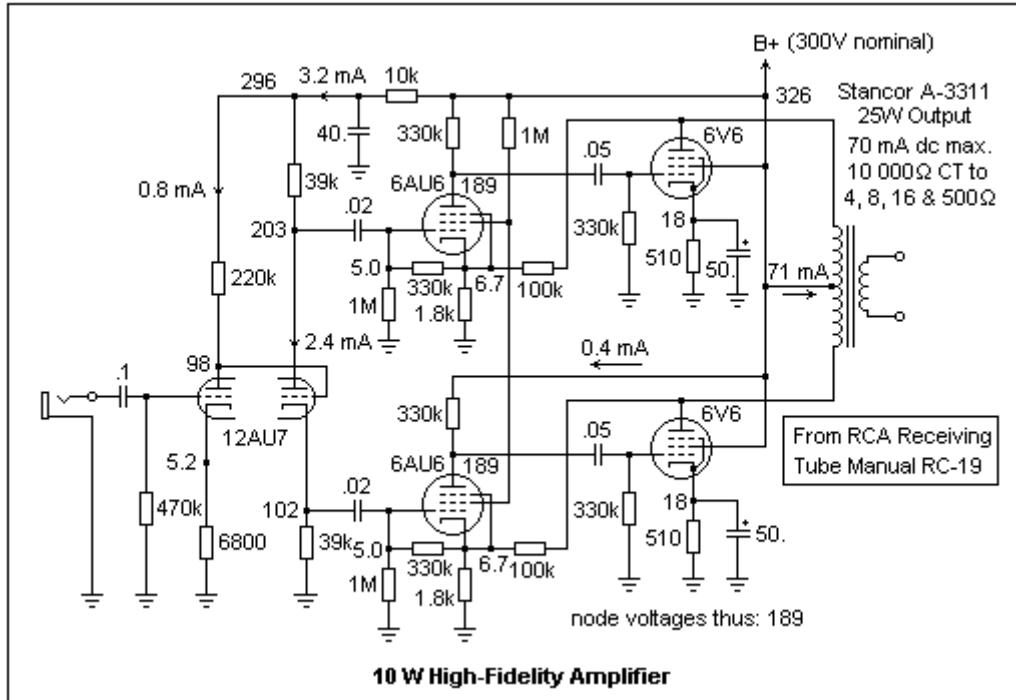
B+ (300V nominal)

296 3.2 mA 10k 326

Stancor A-3311 25W Output 70 mA dc max. 10 000Ω CT to 4, 8, 16 & 500Ω

40. 330k 1M .05 6V6

0.8 mA 39k 6AU6 189

203 .02 330k 18

5.0 6.7 510 50.

220k 330k 100k 71 mA

1M 1.8k

2.4 mA

0.4 mA

98 .1

330k .05 6V6

From RCA Receiving Tube Manual RC-19

12AU7 6AU6 189

5.2 330k 18

470k 102 .02 510 50.

6800 39k 5.0 330k 6.7 100k

1M 1.8k

node voltages thus: 189

10 W High-Fidelity Amplifier